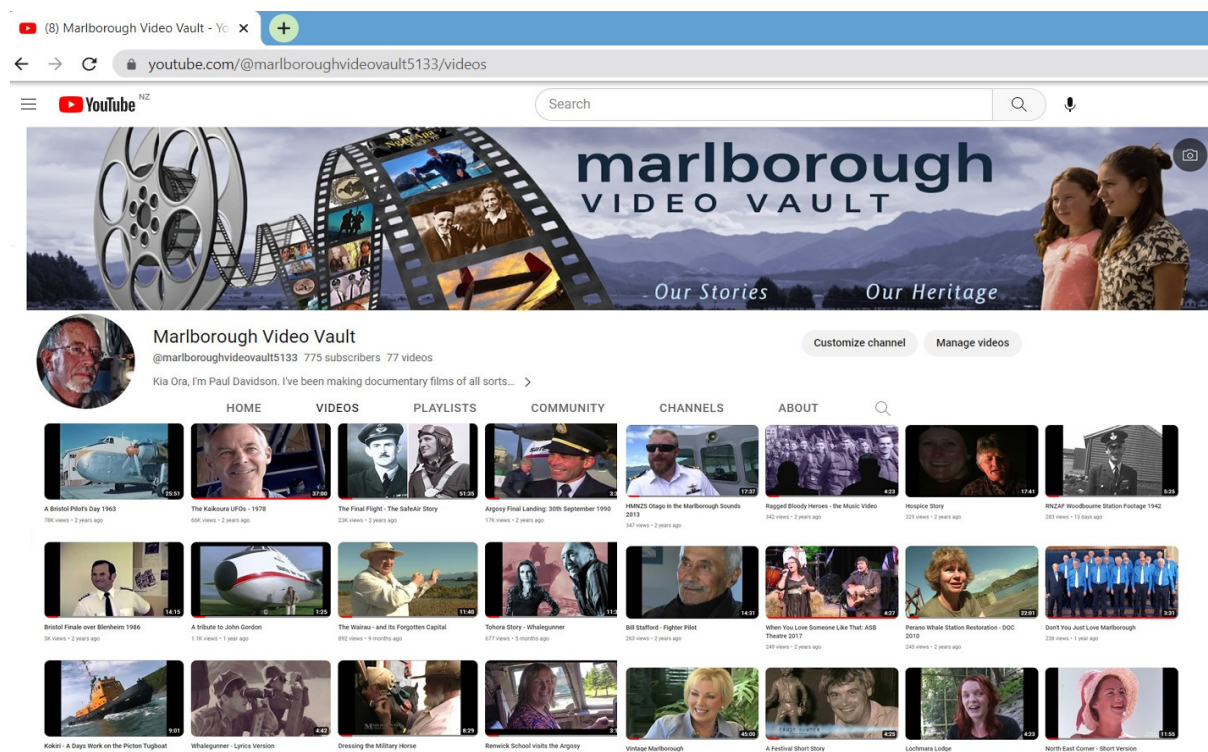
(8) Marlborough Video Vault - Yo ×

youtube.com/@marlboroughvideovault5133/videos

YouTube NZ

Search

marlborough
VIDEO VAULT

Our Stories
Our Heritage

Marlborough Video Vault
@marlboroughvideovault5133 775 subscribers 77 videos
Kia Ora, I'm Paul Davidson. I've been making documentary films of all sorts... >

Customize channel
Manage videos

HOME VIDEOS PLAYLISTS COMMUNITY CHANNELS ABOUT

25:51
A Bristol Pilot's Day 1963
78K views • 2 years ago

37:00
The Kaikoura UFOs - 1978
66K views • 2 years ago

51:35
The Final Flight - The SafeAir Story
23K views • 2 years ago

3:
Argosy Final Landing: 30th September 1990
17K views • 2 years ago

17:37
HMNZS Otago in the Marlborough Sounds 2013
347 views • 2 years ago

4:23
Ragged Bloody Heroes - the Music Video
342 views • 2 years ago

17:41
Hospice Story
325 views • 2 years ago

5:25
RNZAF Woodbourne Station Footage 1942
283 views • 13 days ago

14:15
Bristol Finale over Blenheim 1986
3K views • 2 years ago

1:25
A tribute to John Gordon
1.1K views • 1 year ago

11:40
The Wairau - and its Forgotten Capital
892 views • 9 months ago

11:
Tohora Story - Whalegunner
677 views • 5 months ago

14:31
Bill Stafford - Fighter Pilot
263 views • 2 years ago

4:27
When You Love Someone Like That: ASB Theatre 2017
249 views • 2 years ago

22:01
Perano Whale Station Restoration - DOC 2010
245 views • 2 years ago

3:31
Don't You Just Love Marlborough
238 views • 1 year ago

9:01
Kokiri - A Days Work on the Picton Tugboat

4:42
Whalegunner - Lyrics Version

8:29
Dressing the Military Horse

3:
Renwick School visits the Argosy

45:00
Vintage Marlborough

4:25
A Festival Short Story

4:23
Lochmara Lodge

11:55
North East Corner - Short Version